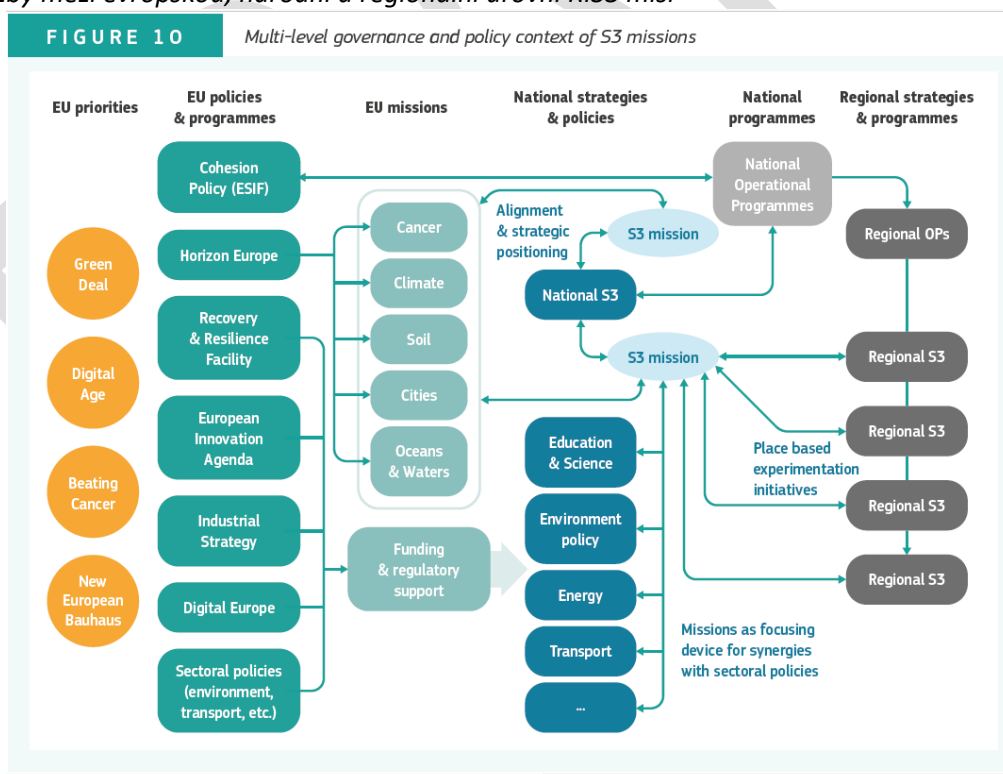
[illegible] mezi evropskou, národní a regionální úrovní RIS3 mise.

FIGURE 10 Multi-level governance and policy context of S3 missions

EU priorities

EU policies & programmes

EU missions

National strategies & policies

National programmes

Regional strategies & programmes

Green Deal

Digital Age

Beating Cancer

New European Bauhaus

Cohesion Policy (ESIF)

Horizon Europe

Recovery & Resilience Facility

European Innovation Agenda

Industrial Strategy

Digital Europe

Sectoral policies (environment, transport, etc.)

Cancer

Climate

Soil

Cities

Oceans & Waters

Funding & regulatory support

Alignment & strategic positioning

S3 mission

National S3

S3 mission

Education & Science

Environment policy

Energy

Transport

...

National Operational Programmes

Regional OPs

Regional S3

Regional S3

Regional S3

Regional S3

Place based experimentation initiatives

Missions as focusing device for synergies with sectoral policies